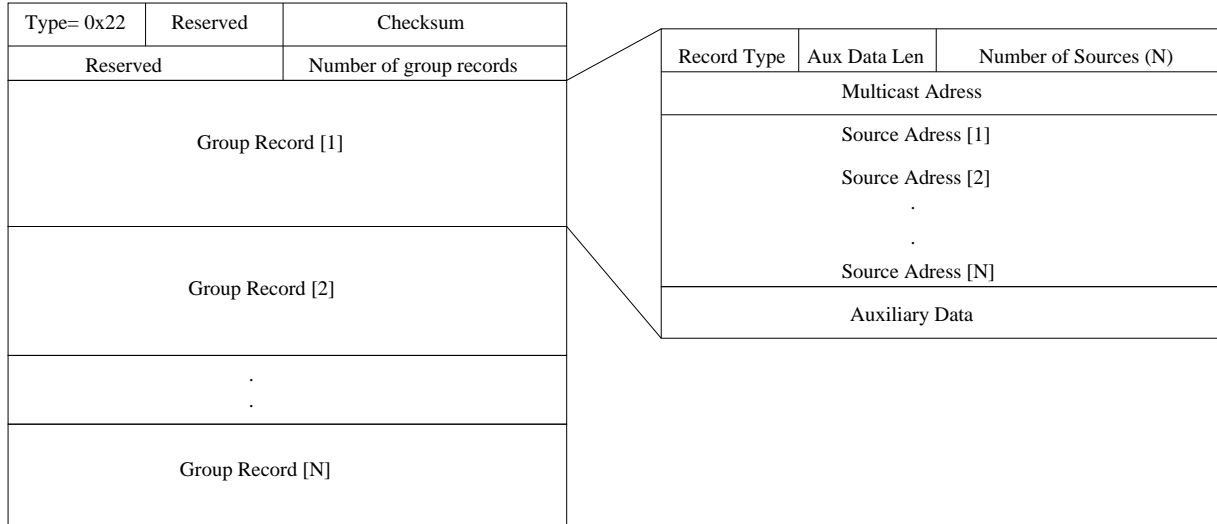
Type= 0x22
Reserved
Checksum
Reserved
Number of group records

Group Record [1]

Group Record [2]

.
.

Group Record [N]

Record Type
Aux Data Len
Number of Sources (N)

Multicast Adress

Source Adress [1]
Source Adress [2]
.
.
Source Adress [N]

Auxiliary Data